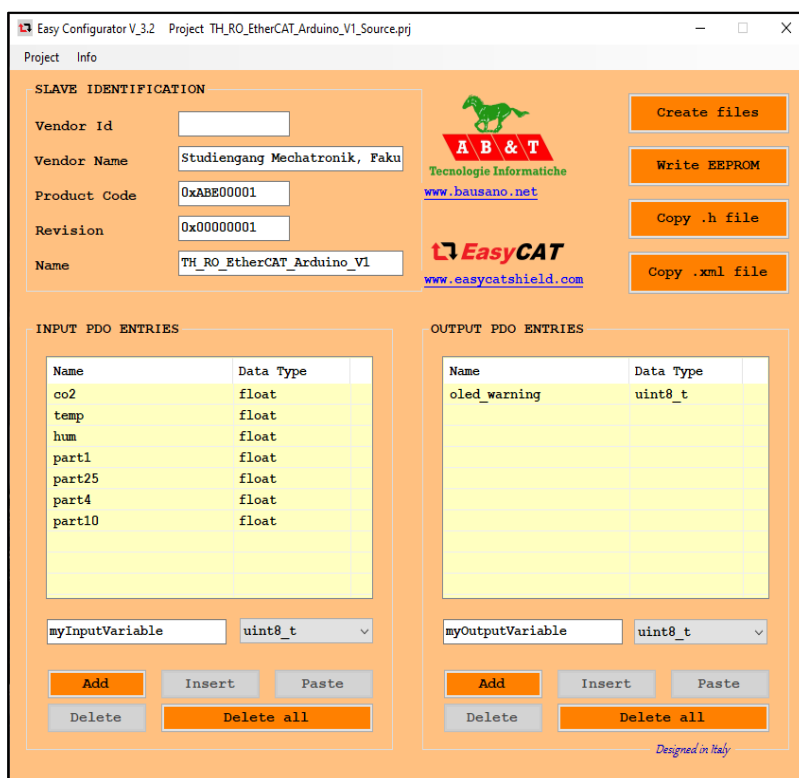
Easy Configurator V_3.2 Project TH_RO_EtherCAT_Arduino_V1_Source.prj

Project Info

SLAVE IDENTIFICATION

Vendor Id

Vendor Name Studiengang Mechatronik, Faku

Product Code 0xABE00001

Revision 0x00000001

Name TH_RO_EtherCAT_Arduino_V1

AB&T
Tecnologie Informatiche
www.bausano.net

EasyCAT
www.easycatshield.com

Create files

Write EEPROM

Copy .h file

Copy .xml file

INPUT PDO ENTRIES

| Name | Data Type |
|---|---|
| co2 | float |
| temp | float |
| hum | float |
| part1 | float |
| part25 | float |
| part4 | float |
| part10 | float |

myInputVariable uint8_t

Add Insert Paste

Delete Delete all

OUTPUT PDO ENTRIES

| Name | Data Type |
|---|---|
| oled_warning | uint8_t |

myOutputVariable uint8_t

Add Insert Paste

Delete Delete all

Designed in Italy